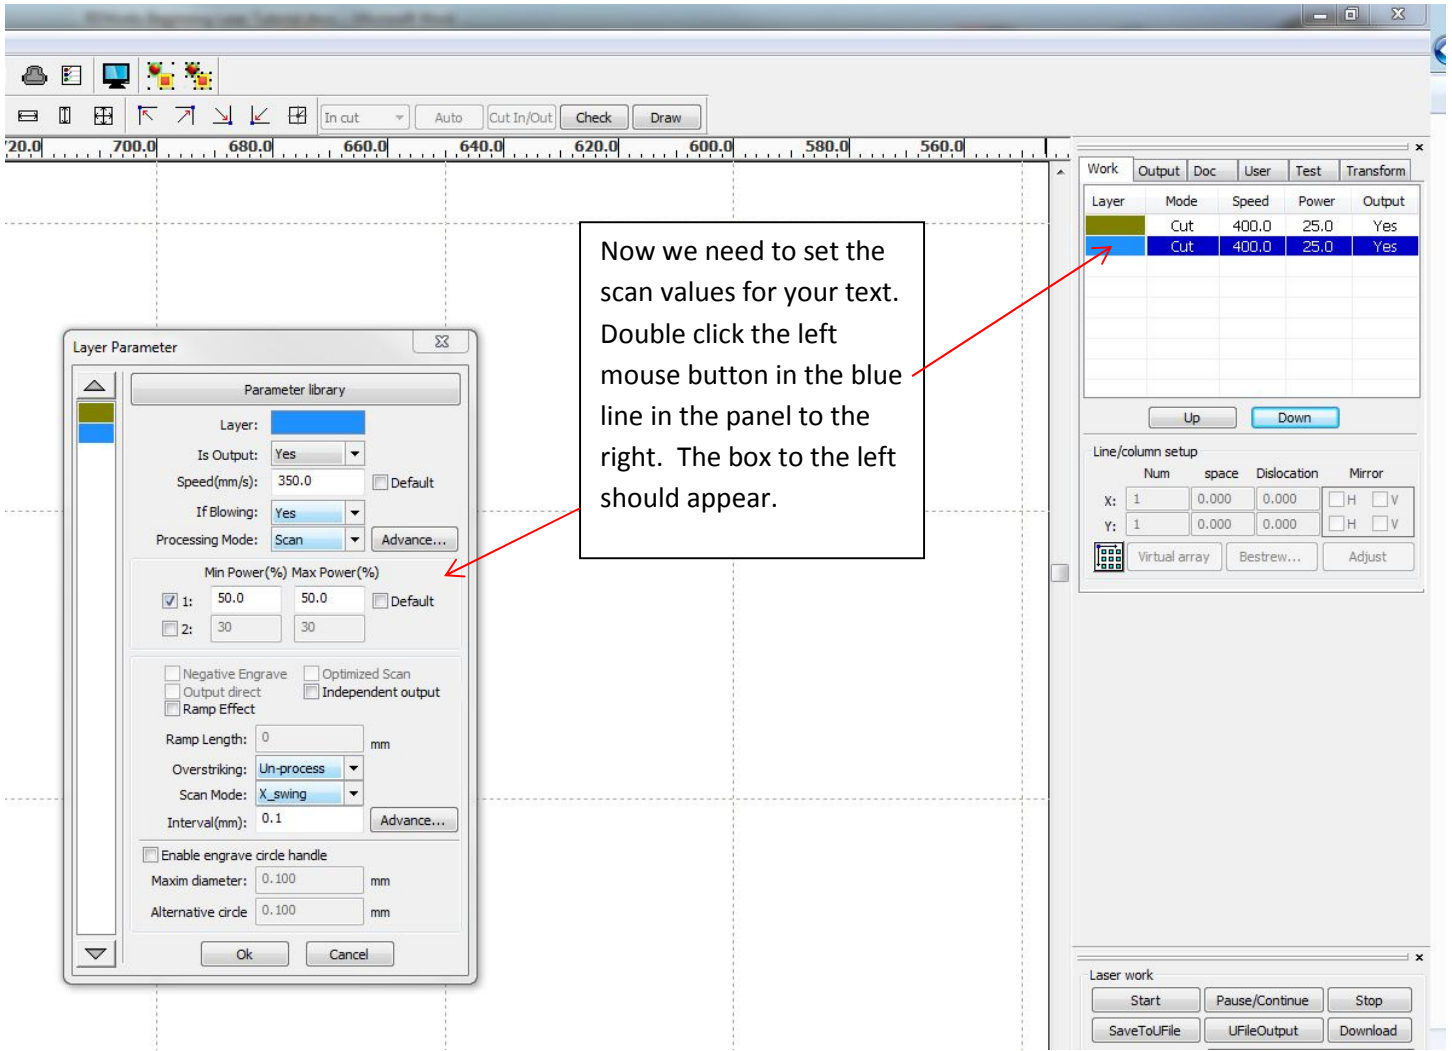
In cut Auto Cut In/Out Check Draw

720.0 700.0 680.0 660.0 640.0 620.0 600.0 580.0 560.0

Now we need to set the scan values for your text. Double click the left mouse button in the blue line in the panel to the right. The box to the left should appear.

Layer Parameter

Parameter library

Layer:

Is Output: Yes

Speed(mm/s): 350.0 Default

If Blowing: Yes

Processing Mode: Scan Advance...

Min Power(%) Max Power(%)

1: 50.0 50.0 Default

2: 30 30

Negative Engrave Optimized Scan

Output direct Independent output

Ramp Effect

Ramp Length: 0 mm

Overstriking: Un-process

Scan Mode: X_swing

Interval(mm): 0.1 Advance...

Enable engrave circle handle

Maxim diameter: 0.100 mm

Alternative circle 0.100 mm

Ok Cancel

Work Output Doc User Test Transform

| Layer | Mode | Speed | Power | Output |
|---|---|---|---|---|
| | Cut | 400.0 | 25.0 | Yes |
| | Cut | 400.0 | 25.0 | Yes |

Up Down

Line/column setup

Num space Dislocation Mirror

X: 1 0.000 0.000 H V

Y: 1 0.000 0.000 H V

Virtual array Bestrew... Adjust

Laser work

Start Pause/Continue Stop

SaveToUFile UFileOutput Download